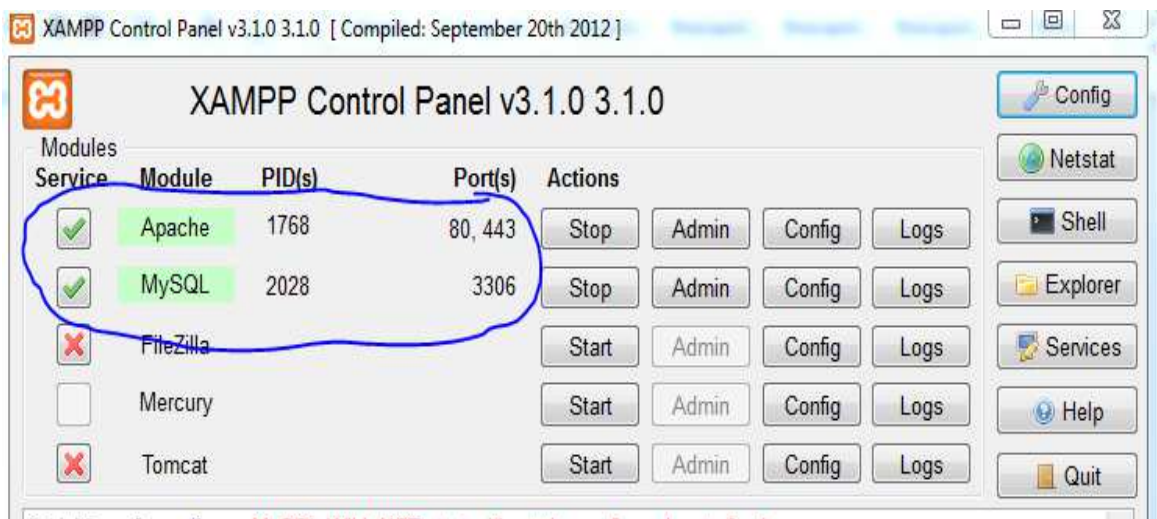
XAMPP Control Panel v3.1.0 3.1.0 [ Compiled: September 20th 2012 ]

XAMPP Control Panel v3.1.0 3.1.0

Config

Netstat

Shell

Explorer

Services

Help

Quit

Modules

| Service | Module | PID(s) | Port(s) | Actions | | | |
|---|---|---|---|---|---|---|---|
| | Apache | 1768 | 80, 443 | Stop | Admin | Config | Logs |
| | MySQL | 2028 | 3306 | Stop | Admin | Config | Logs |
| | FileZilla | | | Start | Admin | Config | Logs |
| | Mercury | | | Start | Admin | Config | Logs |
| | Tomcat | | | Start | Admin | Config | Logs |